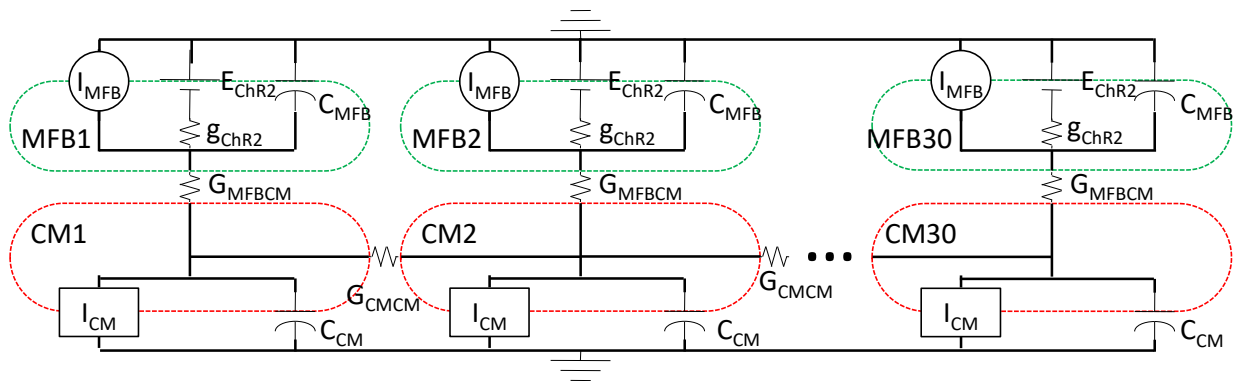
$I_{MFB}$ $E_{ChR2}$ $C_{MFB}$ MFB1 $g_{ChR2}$
$I_{MFB}$ $E_{ChR2}$ $C_{MFB}$ MFB2 $g_{ChR2}$
$I_{MFB}$ $E_{ChR2}$ $C_{MFB}$ MFB30 $g_{ChR2}$
$G_{MFBCM}$ $G_{MFBCM}$ $G_{MFBCM}$
CM1 CM2 CM30
$G_{CMCM}$ $G_{CMCM}$
$I_{CM}$ $C_{CM}$ $I_{CM}$ $C_{CM}$ $I_{CM}$ $C_{CM}$